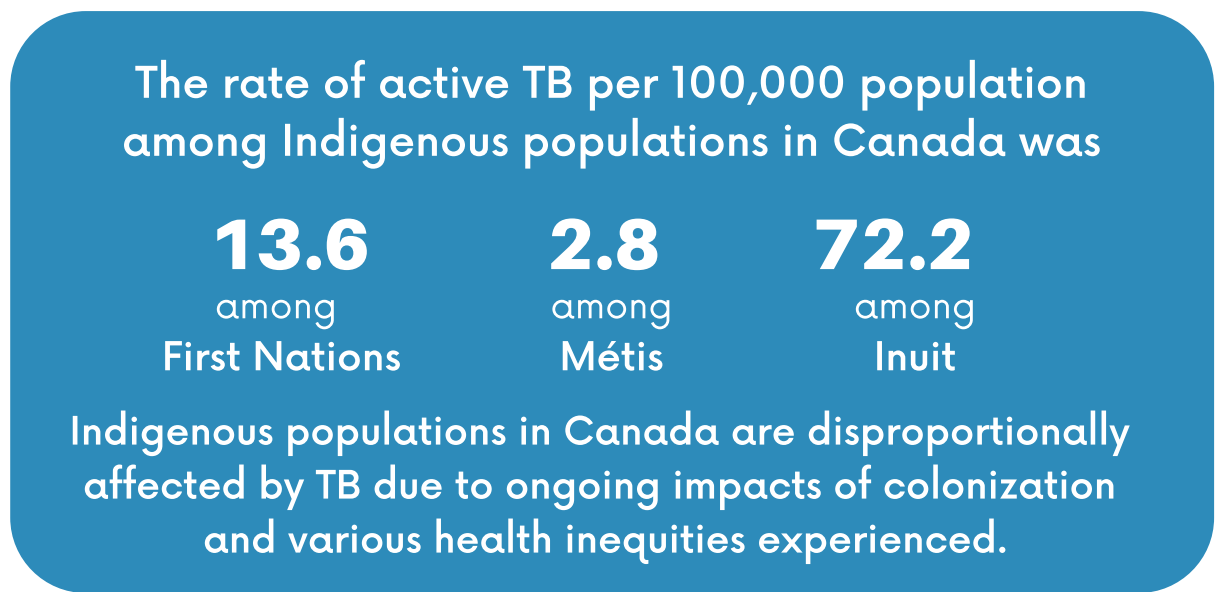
The rate of active TB per 100,000 population among Indigenous populations in Canada was

13.6
among
First Nations

2.8
among
Métis

72.2
among
Inuit

Indigenous populations in Canada are disproportionally affected by TB due to ongoing impacts of colonization and various health inequities experienced.